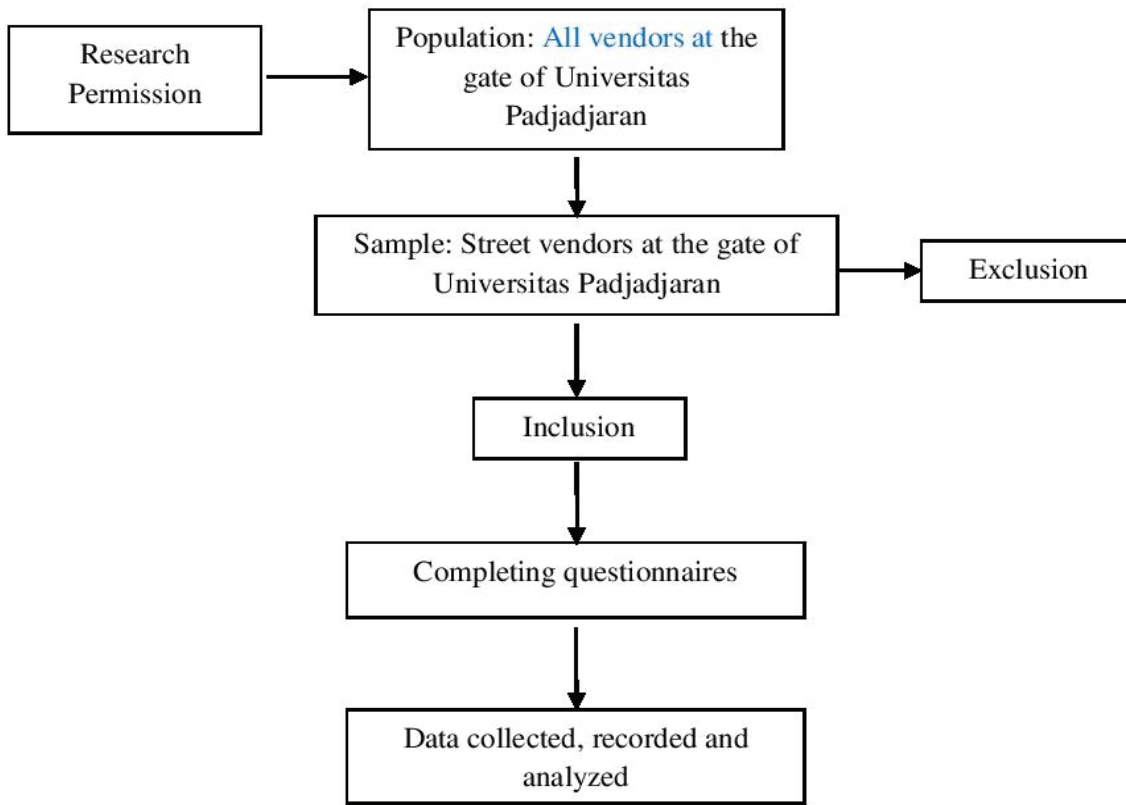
Research Permission

Population: All vendors at the gate of Universitas Padjadjaran

Sample: Street vendors at the gate of Universitas Padjadjaran

Exclusion

Inclusion

Completing questionnaires

Data collected, recorded and analyzed